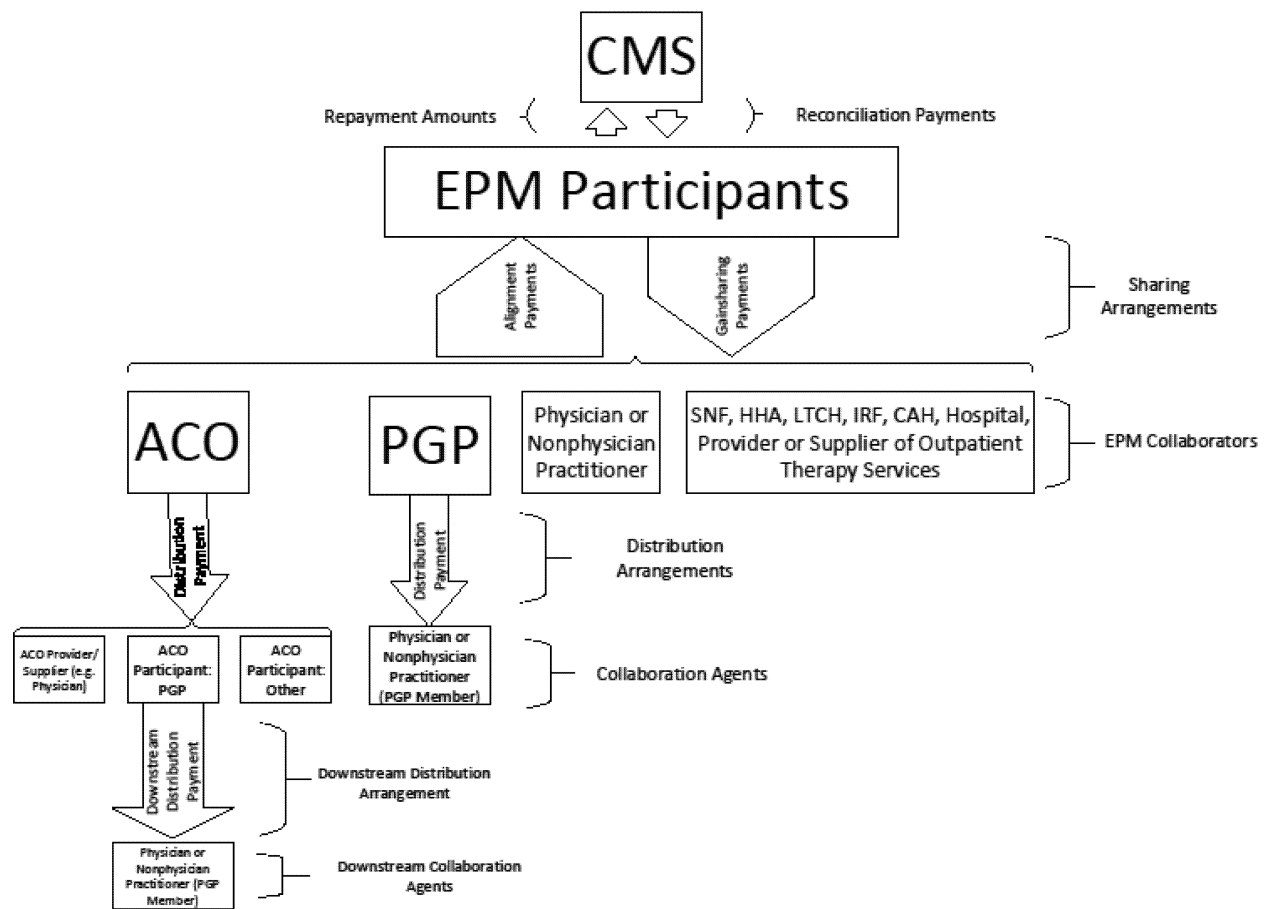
CMS

Repayment Amounts

Reconciliation Payments

EPM Participants

Alignment Payments

Gainsharing Payments

Sharing Arrangements

ACO

PGP

Physician or Nonphysician Practitioner

SNF, HHA, LTCH, IRF, CAH, Hospital, Provider or Supplier of Outpatient Therapy Services

EPM Collaborators

Distribution Payment

Distribution Payment

Distribution Arrangements

ACO Provider/ Supplier (e.g. Physician)

ACO Participant: PGP

ACO Participant: Other

Physician or Nonphysician Practitioner (PGP Member)

Collaboration Agents

Downstream Distribution Payment

Downstream Distribution Arrangement

Physician or Nonphysician Practitioner (PGP Member)

Downstream Collaboration Agents